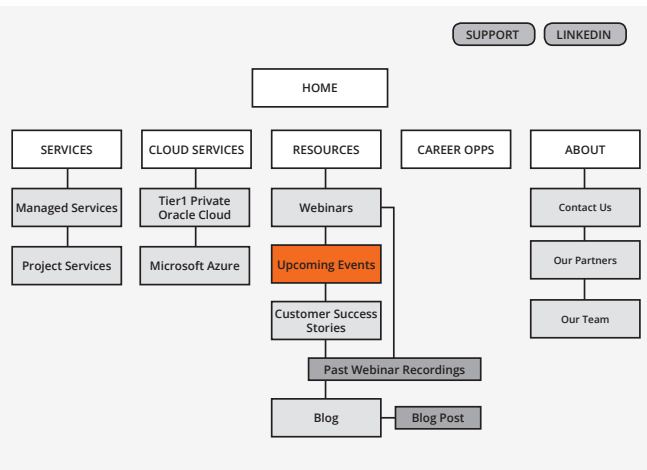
SUPPORT
LINKEDIN

HOME

SERVICES
Managed Services
Project Services

CLOUD SERVICES
Tier1 Private Oracle Cloud
Microsoft Azure

RESOURCES
Webinars
Upcoming Events
Customer Success Stories
Past Webinar Recordings
Blog
Blog Post

CAREER OPPS

ABOUT
Contact Us
Our Partners
Our Team